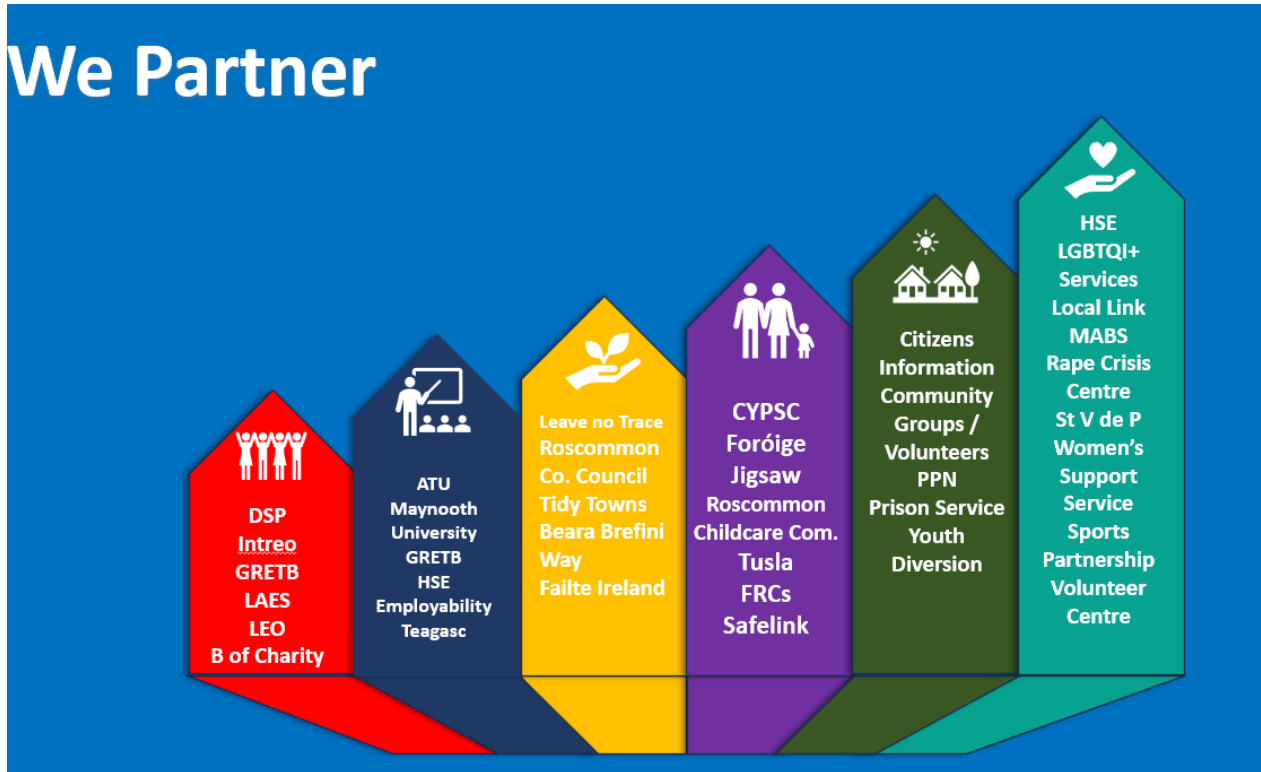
We Partner

DSP
Intreo
GRETB
LAES
LEO
B of Charity

ATU
Maynooth University
GRETB
HSE
Employability
Teagasc

Leave no Trace
Roscommon Co. Council
Tidy Towns
Beara Brefini Way
Failte Ireland

CYPSC
Foróige
Jigsaw
Roscommon Childcare Com.
Tusla
FRCs
Safelink

Citizens Information
Community Groups / Volunteers
PPN
Prison Service
Youth Diversion

HSE
LGBTQI+ Services
Local Link
MABS
Rape Crisis Centre
St V de P
Women's Support Service
Sports Partnership
Volunteer Centre